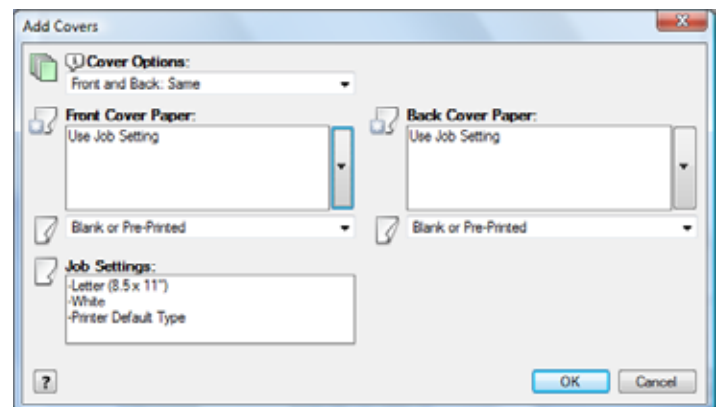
Add Covers

Cover Options:
Front and Back: Same

Front Cover Paper:
Use Job Setting

Back Cover Paper:
Use Job Setting

Blank or Pre-Printed

Blank or Pre-Printed

Job Settings:
-Letter (8.5 x 11")
-White
-Printer Default Type

?

OK

Cancel